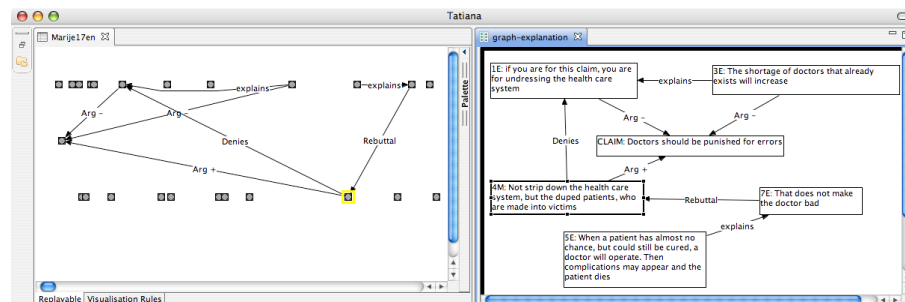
Tatiana

Marije17en

explains

explains

Arg –

Arg –

Denies

Rebuttal

Arg +

Palette

Replayable Visualisation Rules

graph-explanation

1E: if you are for this claim, you are for undressing the health care system

explains

3E: The shortage of doctors that already exists will increase

Arg –

Arg –

Denies

CLAIM: Doctors should be punished for errors

Arg +

4M: Not strip down the health care system, but the duped patients, who are made into victims

Rebuttal

7E: That does not make the doctor bad

explains

5E: When a patient has almost no chance, but could still be cured, a doctor will operate. Then complications may appear and the patient dies